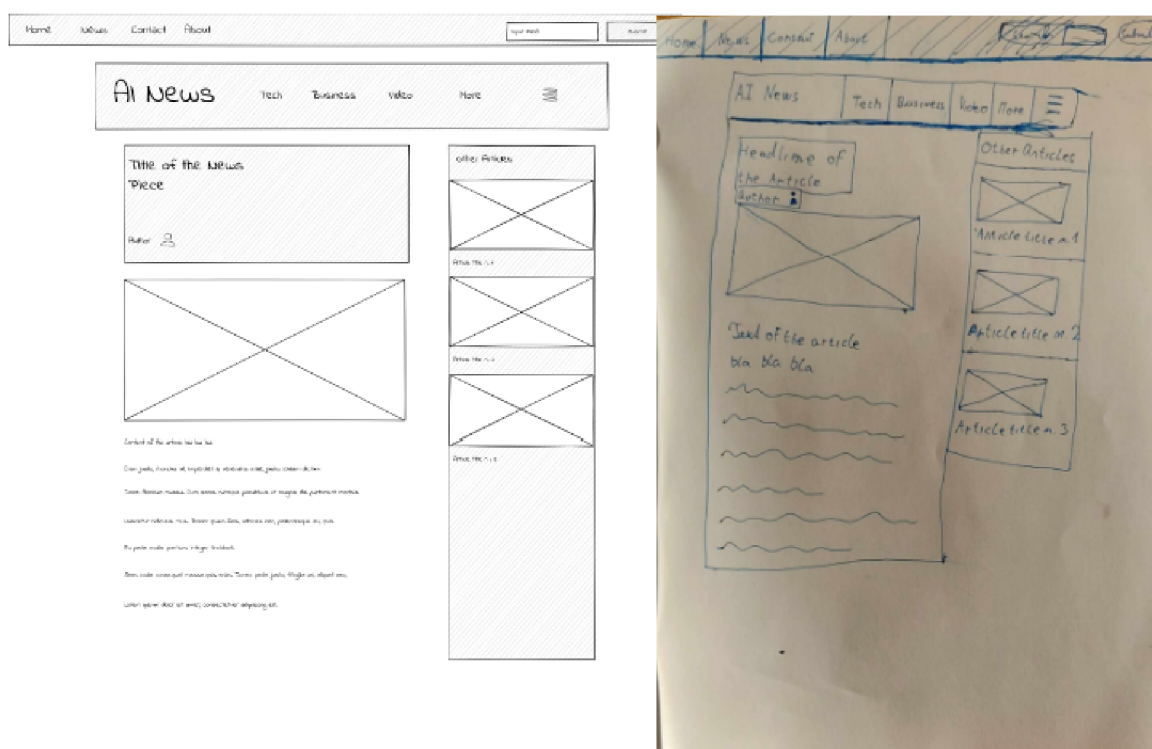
Home News Contact About

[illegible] Submit

AI News Tech Business Video More

Title of the News Piece

Author

Other Articles

Article title n.1

Article title n.2

Article title n.3

Content of the article bla bla bla

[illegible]

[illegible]

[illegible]

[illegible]

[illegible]

Lorem ipsum dolor sit amet, consectetur adipiscing elit.

Home News Contact About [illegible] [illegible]

AI News Tech Business Robo More

Headline of the Article

Author

Other Articles

Article title n.1

Article title nr 2

Article title n 3

Text of the article bla bla bla